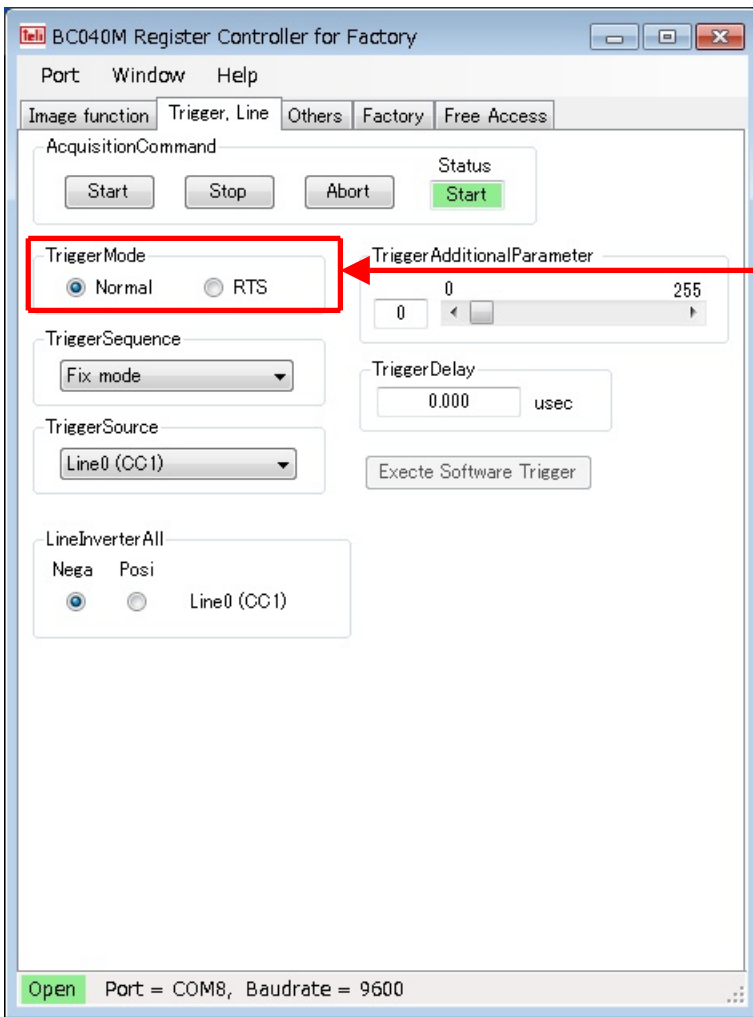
Teli BC040M Register Controller for Factory

Port Window Help

Image function | Trigger, Line | Others | Factory | Free Access

AcquisitionCommand
Start Stop Abort
Status
Start

TriggerMode
Normal RTS

TriggerAdditionalParameter
0 255
0

TriggerSequence
Fix mode

TriggerDelay
0.000 usec

TriggerSource
Line0 (CC1)

Execte Software Trigger

LineInverterAll
Nega Posi
Line0 (CC1)

Open Port = COM8, Baudrate = 9600